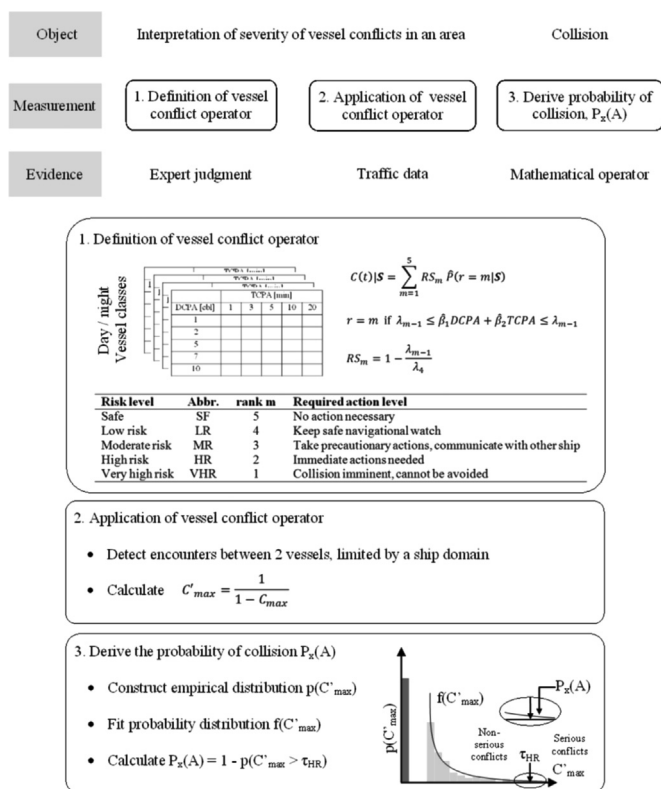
| Object | Interpretation of severity of vessel conflicts in an area | Collision |
|---|---|---|
| Measurement | 1. Definition of vessel conflict operator | 2. Application of vessel conflict operator | 3. Derive probability of collision, $P_x(A)$ |
| Evidence | Expert judgment | Traffic data | Mathematical operator |

1. Definition of vessel conflict operator

Day / night
Vessel classes

| DCPA [nm] | TCPA [min] 1 | 3 | 5 | 10 | 20 |
|---|---|---|---|---|---|
| 1 | | | | | |
| 2 | | | | | |
| 5 | | | | | |
| 7 | | | | | |
| 10 | | | | | |

$C(t)|\boldsymbol{S} = \sum_{m=1}^{5} RS_m \hat{p}(r = m|\boldsymbol{S})$

$r = m$ if $\lambda_{m-1} \leq \hat{\beta}_1 DCPA + \hat{\beta}_2 TCPA \leq \lambda_{m-1}$

$RS_m = 1 - \frac{\lambda_{m-1}}{\lambda_4}$

| Risk level | Abbr. | rank m | Required action level |
|---|---|---|---|
| Safe | SF | 5 | No action necessary |
| Low risk | LR | 4 | Keep safe navigational watch |
| Moderate risk | MR | 3 | Take precautionary actions, communicate with other ship |
| High risk | HR | 2 | Immediate actions needed |
| Very high risk | VHR | 1 | Collision imminent, cannot be avoided |

2. Application of vessel conflict operator

• Detect encounters between 2 vessels, limited by a ship domain

• Calculate $C'_{max} = \frac{1}{1 - C_{max}}$

3. Derive the probability of collision $P_x(A)$

• Construct empirical distribution $p(C'_{max})$

• Fit probability distribution $f(C'_{max})$

• Calculate $P_x(A) = 1 - p(C'_{max} > \tau_{HR})$

$P_x(A)$
$f(C'_{max})$
$p(C'_{max})$
Non-serious conflicts
$\tau_{HR}$
Serious conflicts
$C'_{max}$